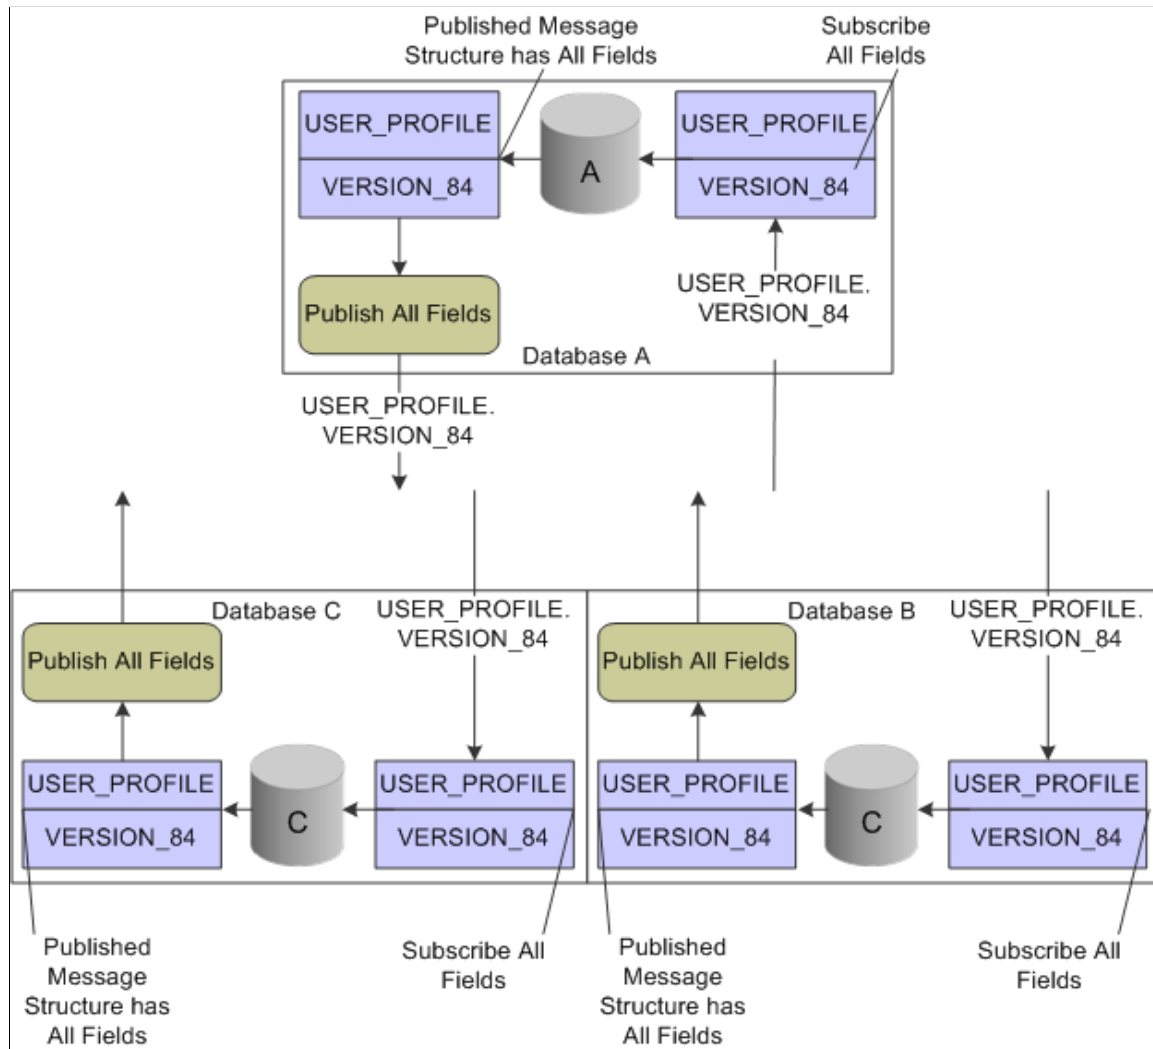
Published Message Structure has All Fields

Subscribe All Fields

USER_PROFILE

VERSION_84

A

USER_PROFILE

VERSION_84

Publish All Fields

USER_PROFILE. VERSION_84

Database A

USER_PROFILE. VERSION_84

Database C

USER_PROFILE. VERSION_84

Publish All Fields

USER_PROFILE

VERSION_84

C

USER_PROFILE

VERSION_84

Database B

USER_PROFILE. VERSION_84

Publish All Fields

USER_PROFILE

VERSION_84

C

USER_PROFILE

VERSION_84

Published Message Structure has All Fields

Subscribe All Fields

Published Message Structure has All Fields

Subscribe All Fields